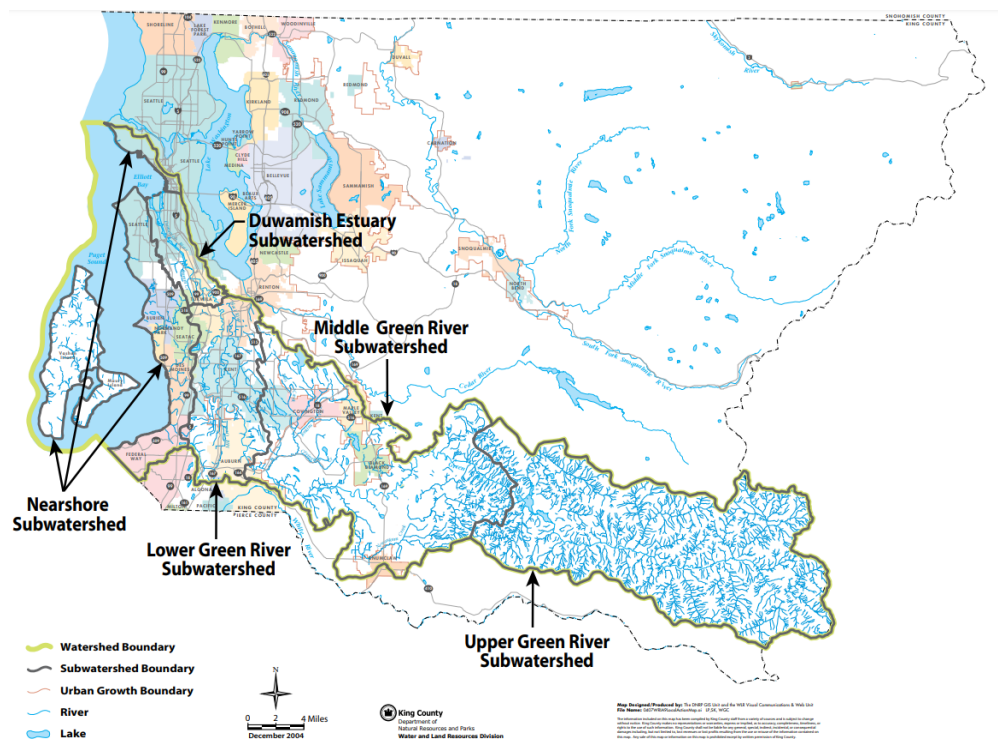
SNOHOMISH COUNTY
KING COUNTY

SHORELINE
LAKE FOREST PARK
WOODINVILLE
BOTHELL
DUVALL
KENMORE
SEATTLE
KIRKLAND
REDMOND
CARNATION
YARROW POINT
HUNTS POINT
CLYDE HILL
MEDINA
BELLEVUE
BEAUX ARTS
MERCER ISLAND
SAMMAMISH
ISSAQUAH
NEWCASTLE
SNOQUALMIE
NORTH BEND
RENTON
TUKWILA
BURIEN
NORMANDY PARK
SEATAC
DES MOINES
KENT
COVINGTON
MAPLE VALLEY
BLACK DIAMOND
FEDERAL WAY
AUBURN
ALGONA
PACIFIC
ENUMCLAW
KING COUNTY
PIERCE COUNTY
Elliott Bay
Puget Sound
Vashon Island
Maury Island
Skykomish River
Cedar River

Duwamish Estuary Subwatershed

Middle Green River Subwatershed

Nearshore Subwatershed

Lower Green River Subwatershed

Upper Green River Subwatershed

Watershed Boundary
Subwatershed Boundary
Urban Growth Boundary
River
Lake

N
0 2 4 Miles
December 2004

King County
Department of Natural Resources and Parks
Water and Land Resources Division

Map Designed/Produced by: The DNRP GIS Unit and the WLR Visual Communications & Web Unit
File Name: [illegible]

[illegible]